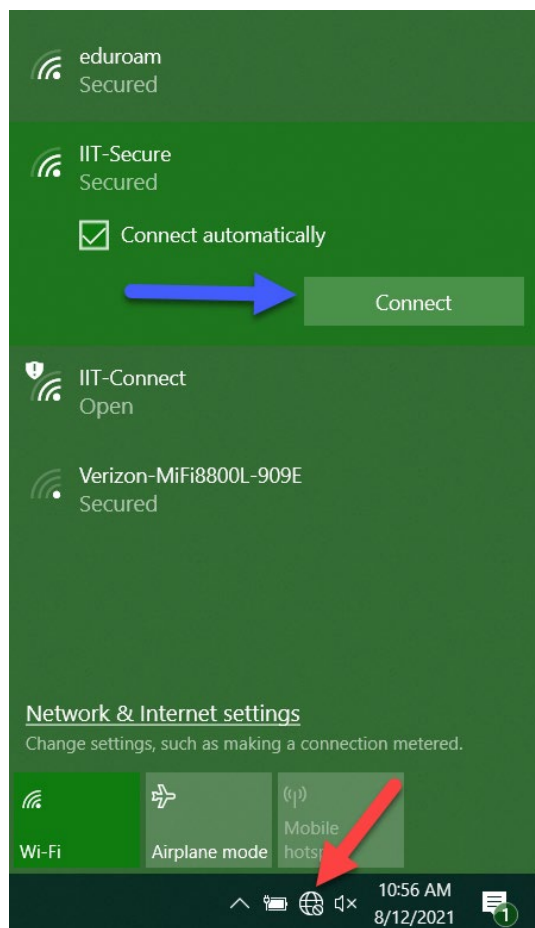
eduroam
Secured

IIT-Secure
Secured

Connect automatically

Connect

IIT-Connect
Open

Verizon-MiFi8800L-909E
Secured

Network & Internet settings
Change settings, such as making a connection metered.

Wi-Fi

Airplane mode

Mobile hots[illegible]

10:56 AM
8/12/2021

1